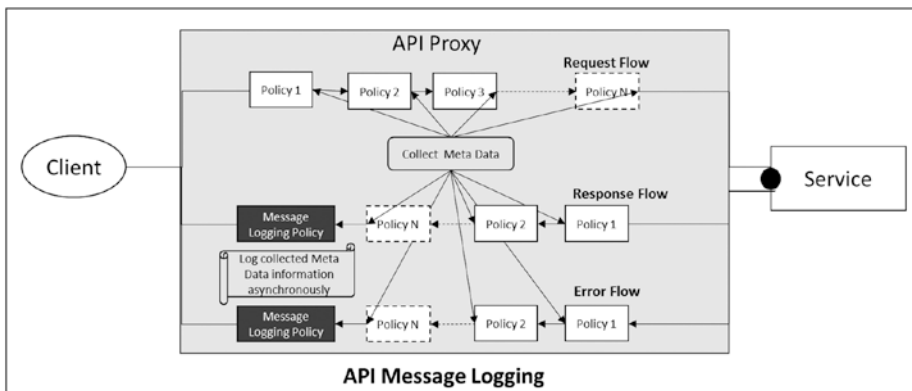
API Proxy

Request Flow

Policy 1

Policy 2

Policy 3

Policy N

Client

Collect Meta Data

Service

Response Flow

Message Logging Policy

Policy N

Policy 2

Policy 1

Log collected Meta Data information asynchronously

Error Flow

Message Logging Policy

Policy N

Policy 2

Policy 1

API Message Logging